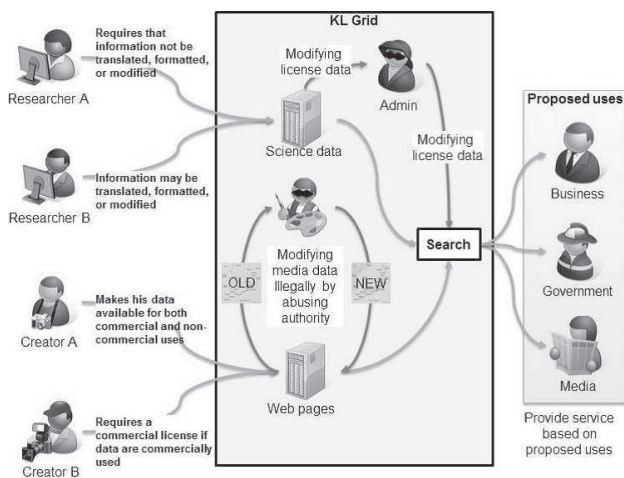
KL Grid

Requires that information not be translated, formatted, or modified

Researcher A

Information may be translated, formatted, or modified

Researcher B

Makes his data available for both commercial and non-commercial uses

Creator A

Requires a commercial license if data are commercially used

Creator B

Modifying license data

Admin

Science data

Modifying license data

Modifying media data illegally by abusing authority

OLD

NEW

Search

Web pages

Proposed uses

Business

Government

Media

Provide service based on proposed uses